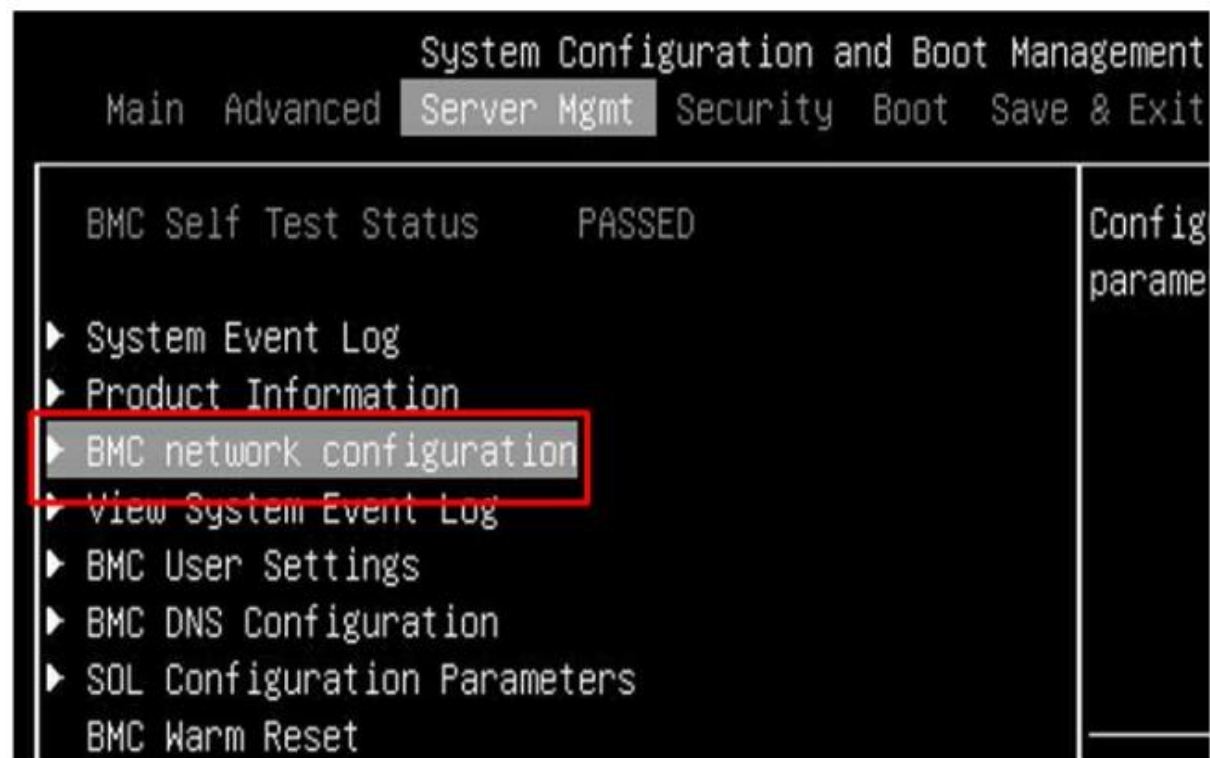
System Configuration and Boot Management
Main Advanced Server Mgmt Security Boot Save & Exit

BMC Self Test Status PASSED

▶ System Event Log
▶ Product Information
▶ BMC network configuration
▶ View System Event Log
▶ BMC User Settings
▶ BMC DNS Configuration
▶ SOL Configuration Parameters
BMC Warm Reset

Config
parame